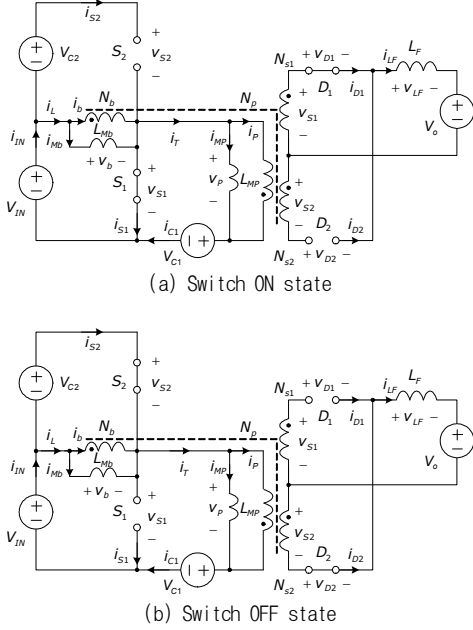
$i_{S2}$
$V_{C2}$
$S_2$
$+$
$v_{S2}$
$-$
$N_{s1}$
$+ v_{D1} -$
$i_{LF}$
$L_F$
$D_1$
$i_{D1}$
$+ v_{LF} -$
$i_L$
$i_b$
$N_b$
$N_p$
$+$
$v_{S1}$
$-$
$V_o$
$i_{IN}$
$i_{Mb}$
$L_{Mb}$
$i_T$
$i_{MP}$
$i_P$
$+ v_b -$
$+$
$S_1$
$v_{S1}$
$+$
$v_P$
$L_{MP}$
$+$
$v_{S2}$
$V_{IN}$
$-$
$-$
$-$
$D_2$
$i_{D2}$
$i_{S1}$
$i_{C1}$
$V_{C1}$
$N_{s2}$
$+ v_{D2} -$
(a) Switch ON state

$i_{S2}$
$V_{C2}$
$S_2$
$+$
$v_{S2}$
$-$
$N_{s1}$
$+ v_{D1} -$
$i_{LF}$
$L_F$
$D_1$
$i_{D1}$
$+ v_{LF} -$
$i_L$
$i_b$
$N_b$
$N_p$
$+$
$v_{S1}$
$-$
$V_o$
$i_{IN}$
$i_{Mb}$
$L_{Mb}$
$i_T$
$i_{MP}$
$i_P$
$+ v_b -$
$+$
$S_1$
$v_{S1}$
$+$
$v_P$
$L_{MP}$
$+$
$v_{S2}$
$V_{IN}$
$-$
$-$
$-$
$D_2$
$i_{D2}$
$i_{S1}$
$i_{C1}$
$V_{C1}$
$N_{s2}$
$+ v_{D2} -$
(b) Switch OFF state